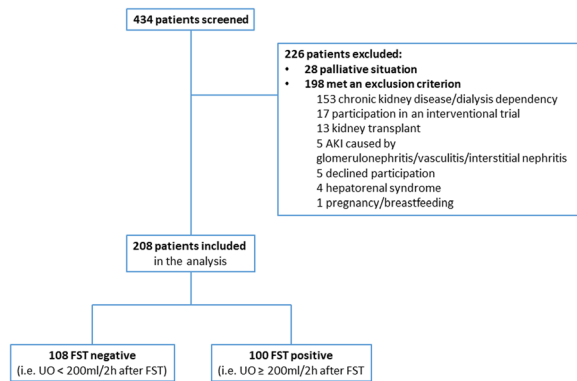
434 patients screened

226 patients excluded:
• 28 palliative situation
• 198 met an exclusion criterion
153 chronic kidney disease/dialysis dependency
17 participation in an interventional trial
13 kidney transplant
5 AKI caused by glomerulonephritis/vasculitis/interstitial nephritis
5 declined participation
4 hepatorenal syndrome
1 pregnancy/breastfeeding

208 patients included in the analysis

108 FST negative
(i.e. UO < 200ml/2h after FST)

100 FST positive
(i.e. UO ≥ 200ml/2h after FST